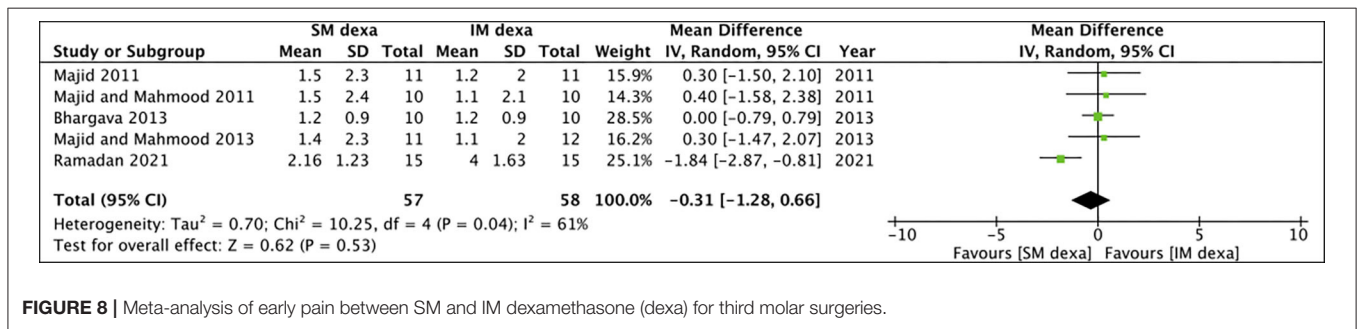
| Study or Subgroup | SM dexa Mean | SM dexa SD | SM dexa Total | IM dexa Mean | IM dexa SD | IM dexa Total | Weight | Mean Difference IV, Random, 95% CI | Year |
|---|---|---|---|---|---|---|---|---|---|
| Majid 2011 | 1.5 | 2.3 | 11 | 1.2 | 2 | 11 | 15.9% | 0.30 [−1.50, 2.10] | 2011 |
| Majid and Mahmood 2011 | 1.5 | 2.4 | 10 | 1.1 | 2.1 | 10 | 14.3% | 0.40 [−1.58, 2.38] | 2011 |
| Bhargava 2013 | 1.2 | 0.9 | 10 | 1.2 | 0.9 | 10 | 28.5% | 0.00 [−0.79, 0.79] | 2013 |
| Majid and Mahmood 2013 | 1.4 | 2.3 | 11 | 1.1 | 2 | 12 | 16.2% | 0.30 [−1.47, 2.07] | 2013 |
| Ramadan 2021 | 2.16 | 1.23 | 15 | 4 | 1.63 | 15 | 25.1% | −1.84 [−2.87, −0.81] | 2021 |
| Total (95% CI) | | | 57 | | | 58 | 100.0% | −0.31 [−1.28, 0.66] | |

Heterogeneity: Tau$^2$ = 0.70; Chi$^2$ = 10.25, df = 4 (P = 0.04); I$^2$ = 61%
Test for overall effect: Z = 0.62 (P = 0.53)

Mean Difference
IV, Random, 95% CI

−10 −5 0 5 10
Favours [SM dexa] Favours [IM dexa]

FIGURE 8 | Meta-analysis of early pain between SM and IM dexamethasone (dexa) for third molar surgeries.